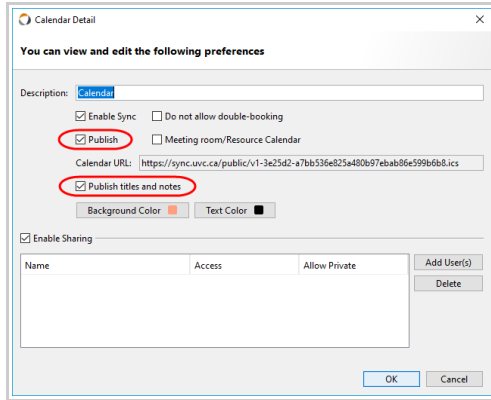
Calendar Detail

You can view and edit the following preferences

Description: Calendar

Enable Sync
Do not allow double-booking
Publish
Meeting room/Resource Calendar
Calendar URL: https://sync.uvc.ca/public/v1-3e25d2-a7bb536e825a480b97ebab86e599b6b8.ics
Publish titles and notes
Background Color
Text Color

Enable Sharing

| Name | Access | Allow Private |
|---|---|---|

Add User(s)
Delete

OK
Cancel